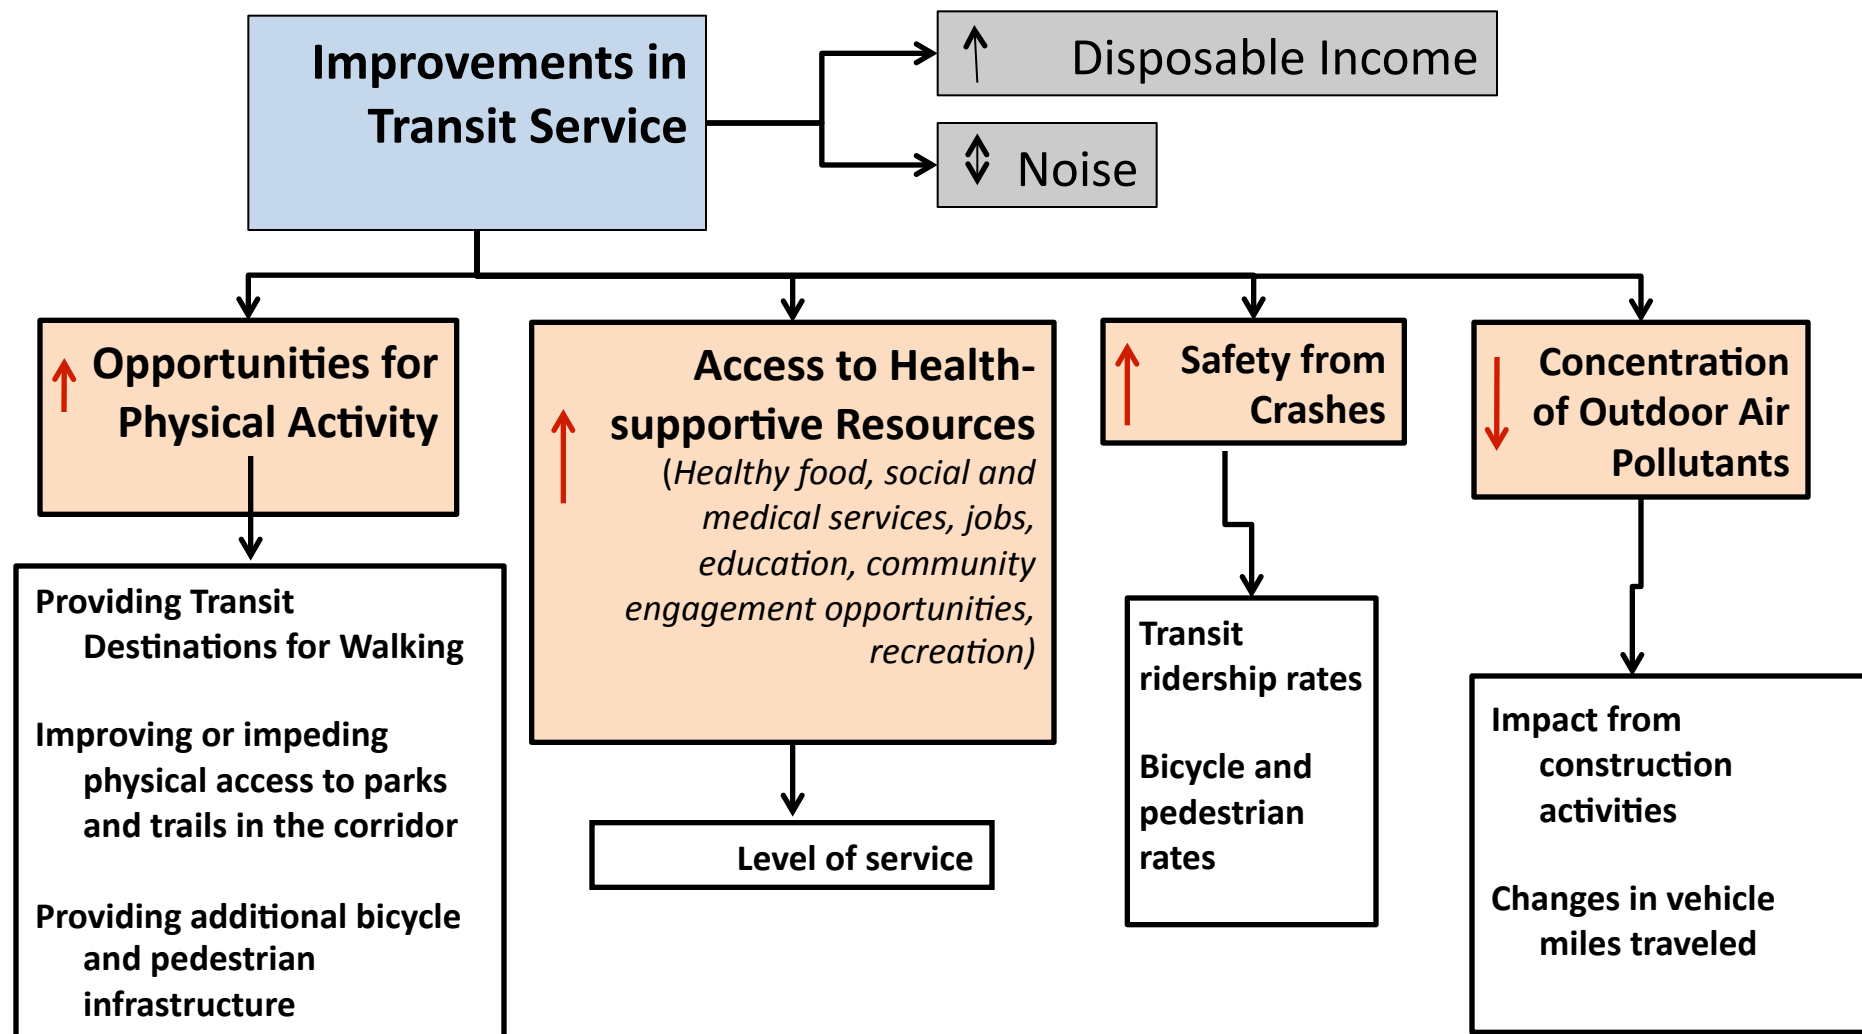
Improvements in Transit Service

↑ Disposable Income

↕ Noise

↑ Opportunities for Physical Activity

Providing Transit Destinations for Walking

Improving or impeding physical access to parks and trails in the corridor

Providing additional bicycle and pedestrian infrastructure

↑ Access to Health-supportive Resources (Healthy food, social and medical services, jobs, education, community engagement opportunities, recreation)

Level of service

↑ Safety from Crashes

Transit ridership rates

Bicycle and pedestrian rates

↓ Concentration of Outdoor Air Pollutants

Impact from construction activities

Changes in vehicle miles traveled